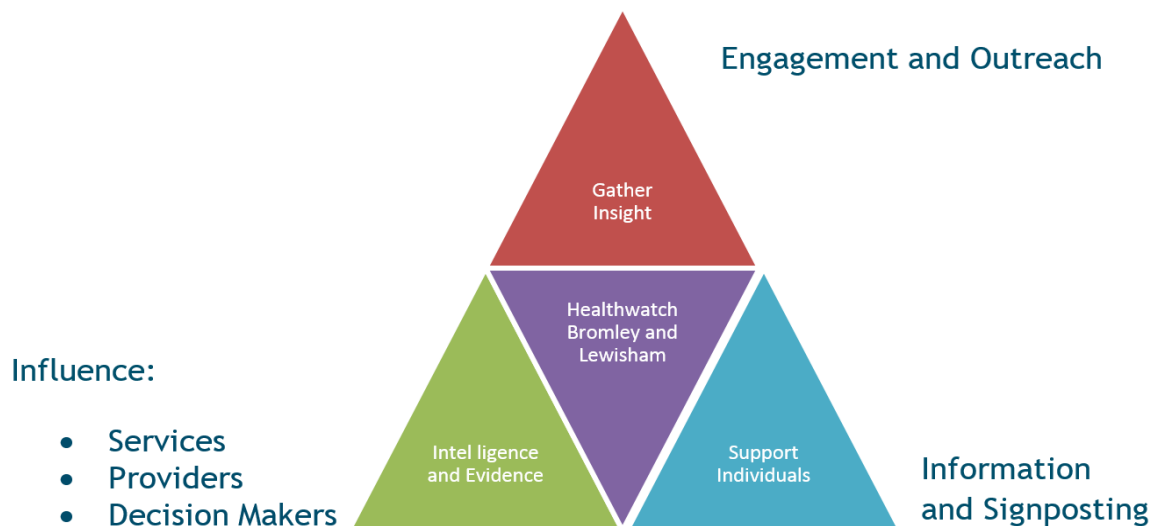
Engagement and Outreach

Gather Insight

Healthwatch Bromley and Lewisham

Influence:

- Services
- Providers
- Decision Makers

Intel ligence and Evidence

Support Individuals

Information and Signposting